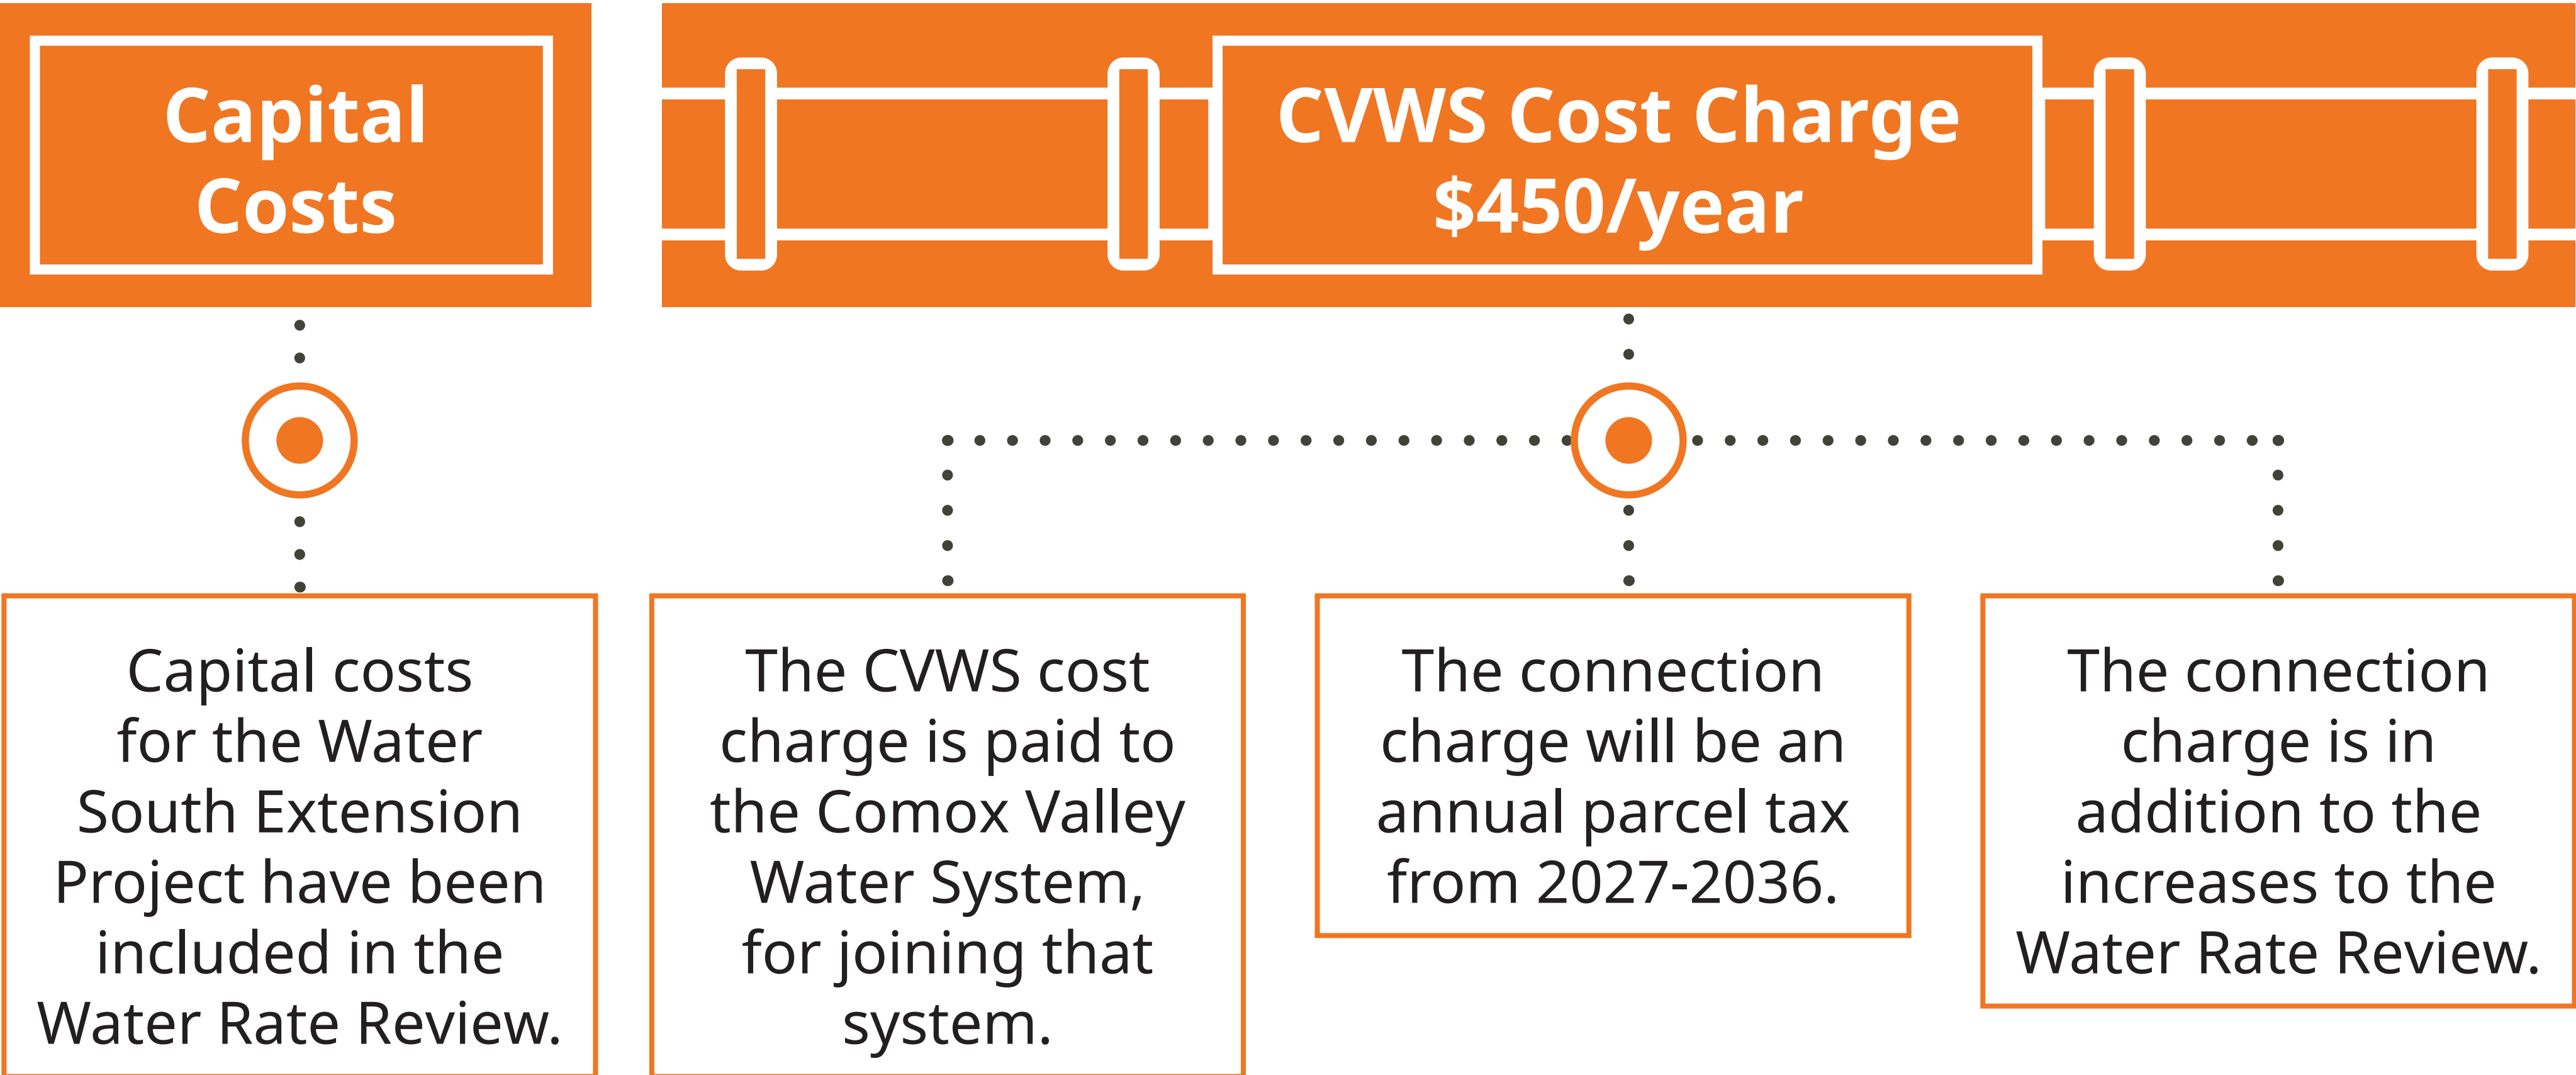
Capital Costs

CVWS Cost Charge
$450/year

Capital costs for the Water South Extension Project have been included in the Water Rate Review.

The CVWS cost charge is paid to the Comox Valley Water System, for joining that system.

The connection charge will be an annual parcel tax from 2027-2036.

The connection charge is in addition to the increases to the Water Rate Review.